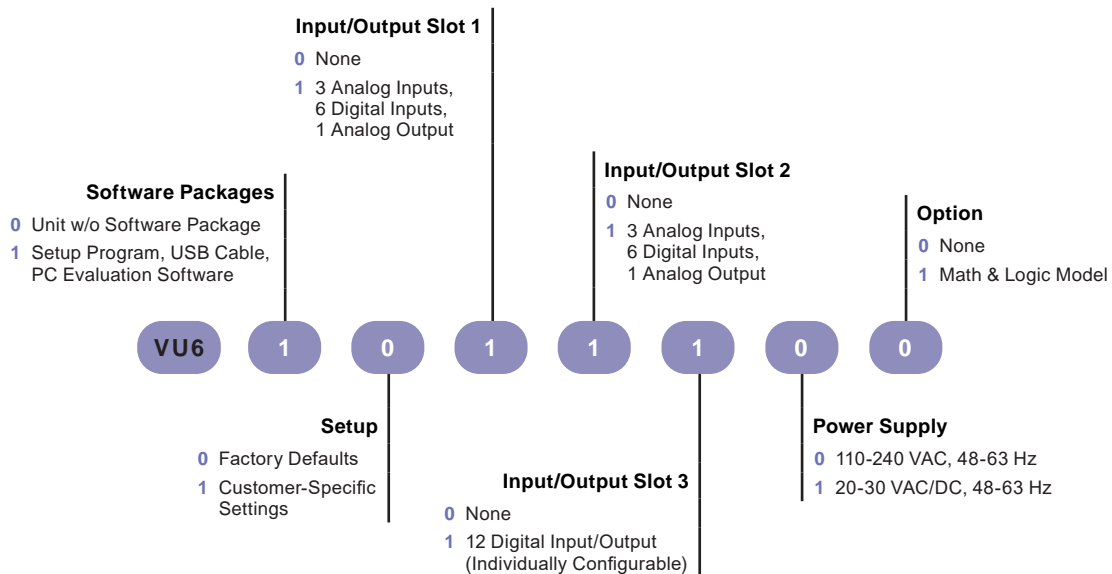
Input/Output Slot 1
0 None
1 3 Analog Inputs, 6 Digital Inputs, 1 Analog Output

Software Packages
0 Unit w/o Software Package
1 Setup Program, USB Cable, PC Evaluation Software

Input/Output Slot 2
0 None
1 3 Analog Inputs, 6 Digital Inputs, 1 Analog Output

Option
0 None
1 Math & Logic Model

VU6 1 0 1 1 1 0 0

Setup
0 Factory Defaults
1 Customer-Specific Settings

Input/Output Slot 3
0 None
1 12 Digital Input/Output (Individually Configurable)

Power Supply
0 110-240 VAC, 48-63 Hz
1 20-30 VAC/DC, 48-63 Hz